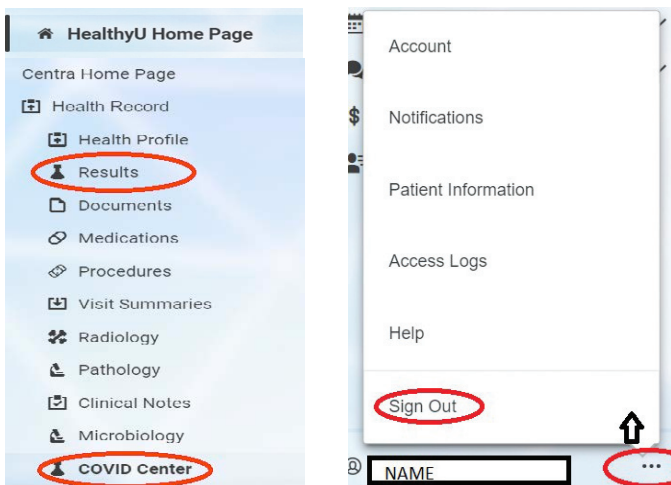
HealthyU Home Page

Centra Home Page

Health Record

Health Profile

Results

Documents

Medications

Procedures

Visit Summaries

Radiology

Pathology

Clinical Notes

Microbiology

COVID Center

Account

Notifications

Patient Information

Access Logs

Help

Sign Out

NAME

...